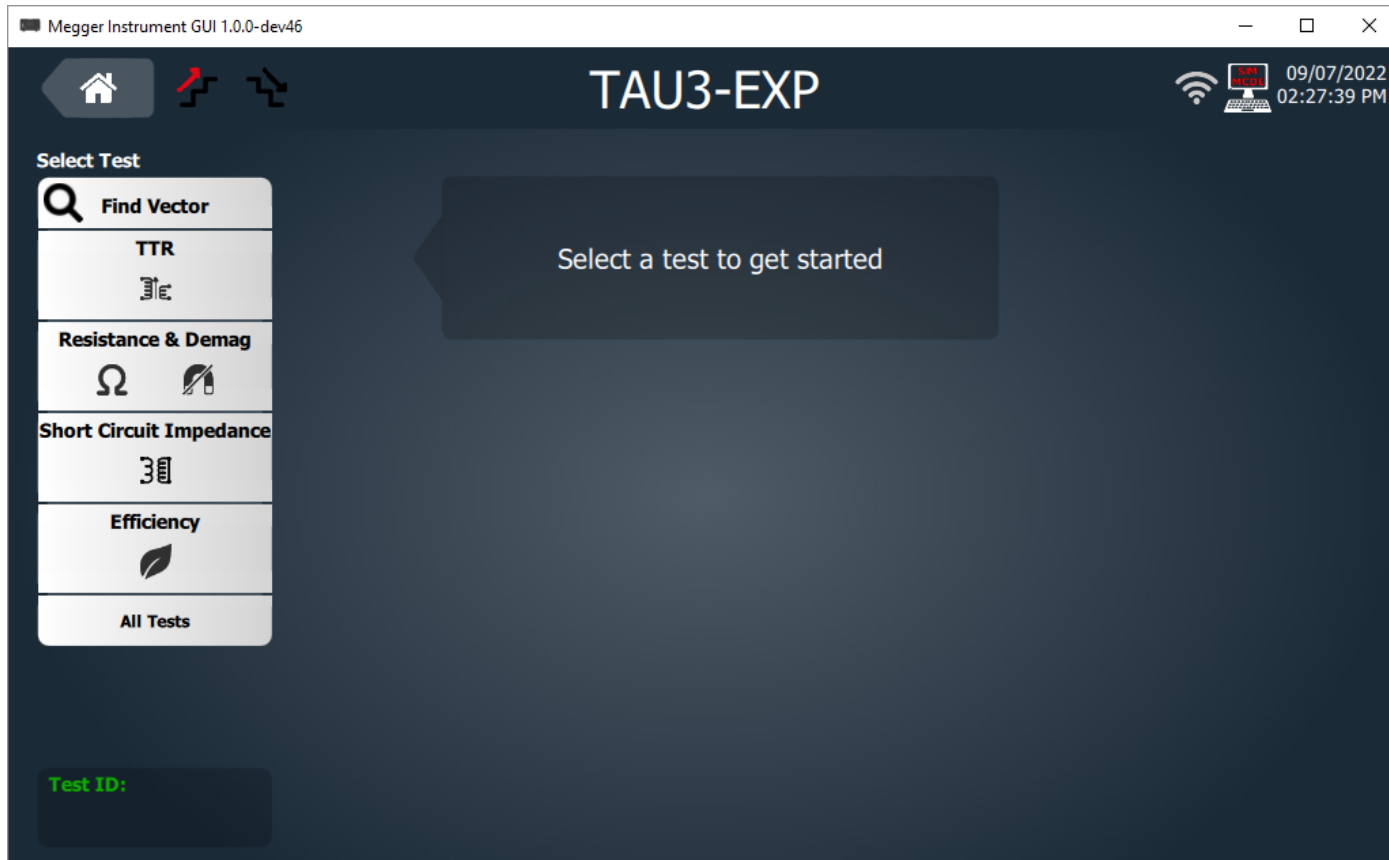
Megger Instrument GUI 1.0.0-dev46

TAU3-EXP

SIM MODE

09/07/2022
02:27:39 PM

Select Test

Find Vector

TTR

Resistance & Demag

$\Omega$

Short Circuit Impedance

Efficiency

All Tests

Select a test to get started

Test ID: